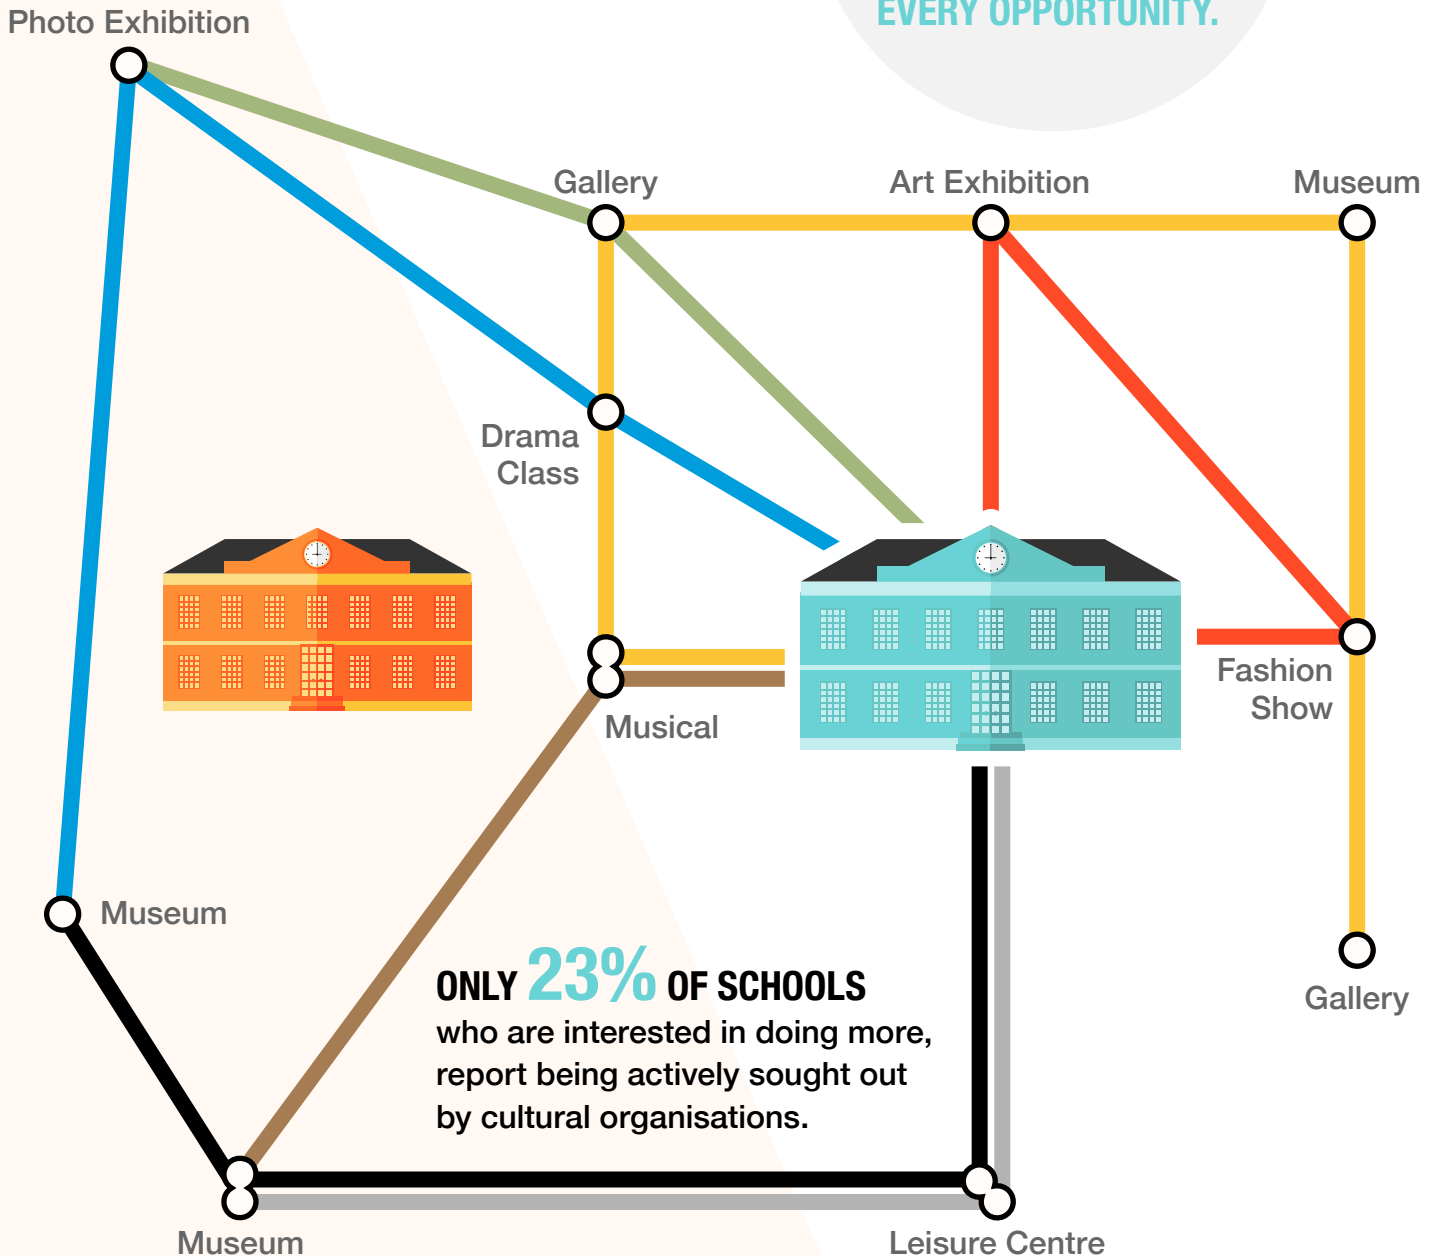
EVERY OPPORTUNITY.

Photo Exhibition

Gallery

Art Exhibition

Museum

Drama Class

Musical

Fashion Show

Museum

Gallery

ONLY 23% OF SCHOOLS who are interested in doing more, report being actively sought out by cultural organisations.

Museum

Leisure Centre